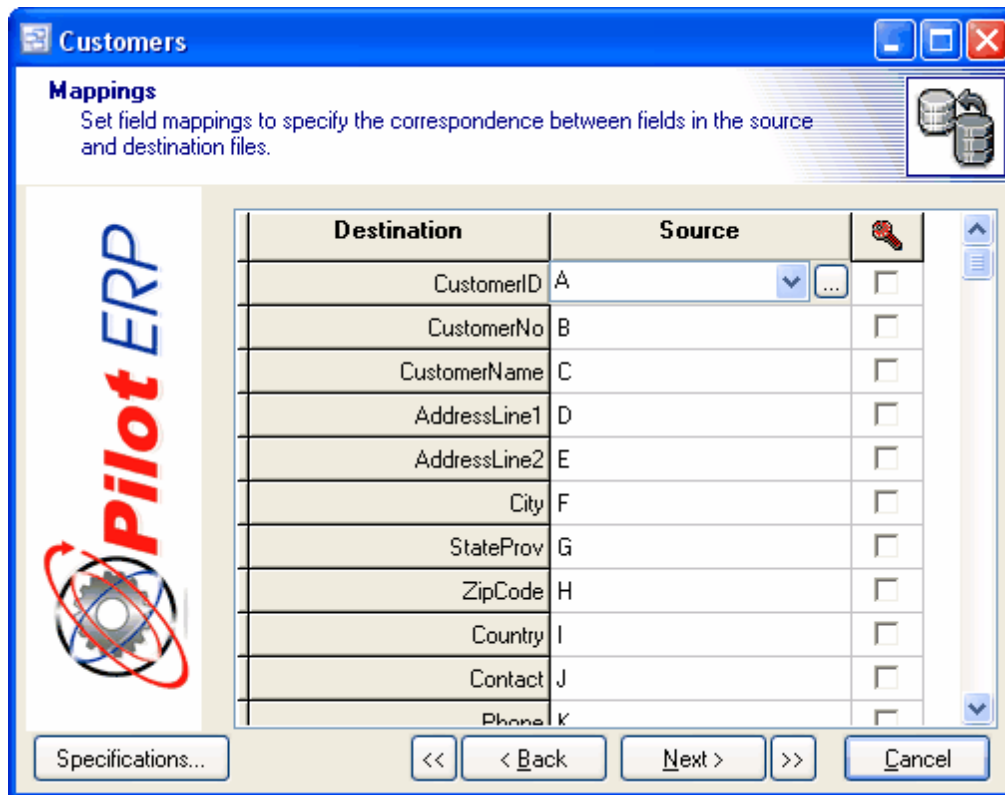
Customers

Mappings
Set field mappings to specify the correspondence between fields in the source and destination files.

Pilot ERP

| Destination | Source | |
|---|---|---|
| CustomerID | A | |
| CustomerNo | B | |
| CustomerName | C | |
| AddressLine1 | D | |
| AddressLine2 | E | |
| City | F | |
| StateProv | G | |
| ZipCode | H | |
| Country | I | |
| Contact | J | |
| Phone | K | |

Specifications... << < Back Next > >> Cancel